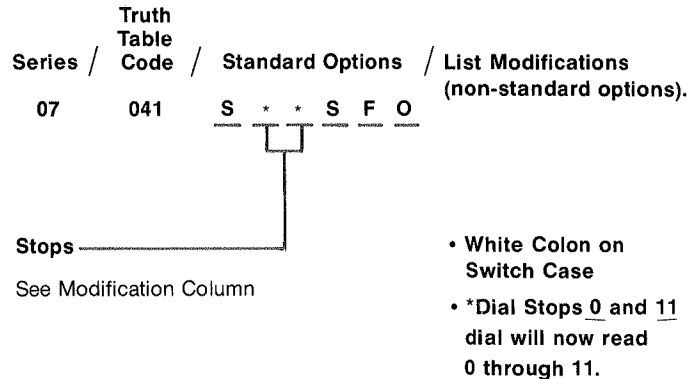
Series / Truth Table Code / Standard Options / List Modifications (non-standard options).

07 041 S * * S F O

Stops

See Modification Column

• White Colon on Switch Case

• *Dial Stops 0 and 11 dial will now read 0 through 11.